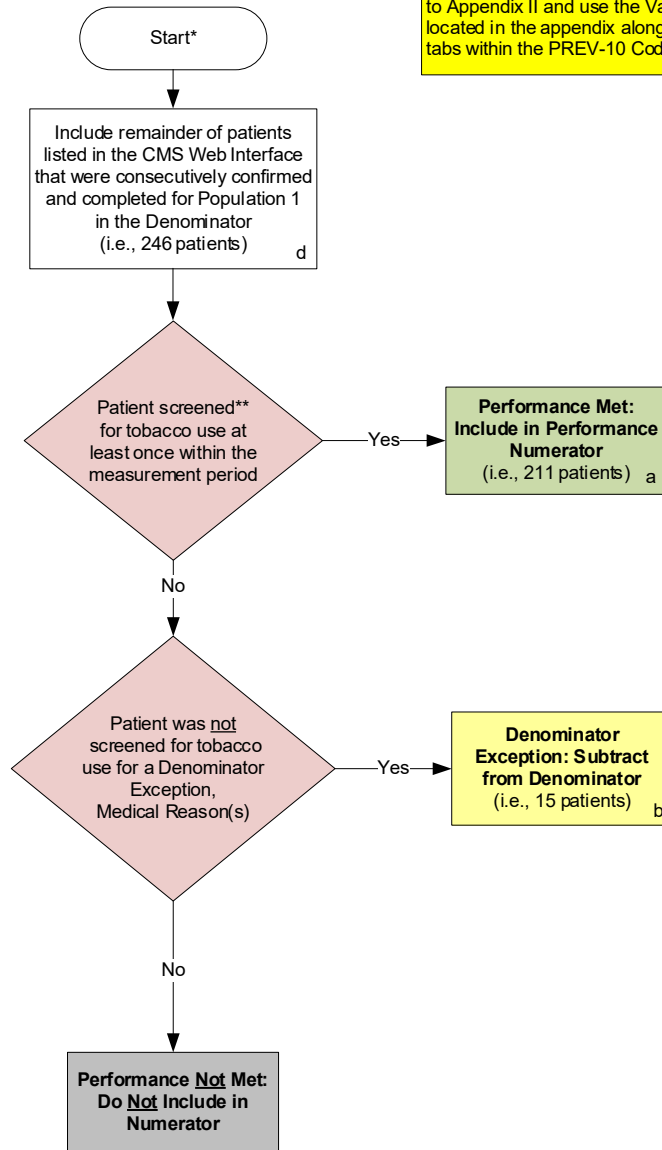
to Appendix II and use the Va
located in the appendix along
tabs within the PREV-10 Cod

Start*

Include remainder of patients listed in the CMS Web Interface that were consecutively confirmed and completed for Population 1 in the Denominator (i.e., 246 patients) d

Patient screened** for tobacco use at least once within the measurement period

Yes

Performance Met: Include in Performance Numerator (i.e., 211 patients) a

No

Patient was not screened for tobacco use for a Denominator Exception, Medical Reason(s)

Yes

Denominator Exception: Subtract from Denominator (i.e., 15 patients) b

No

Performance Not Met: Do Not Include in Numerator